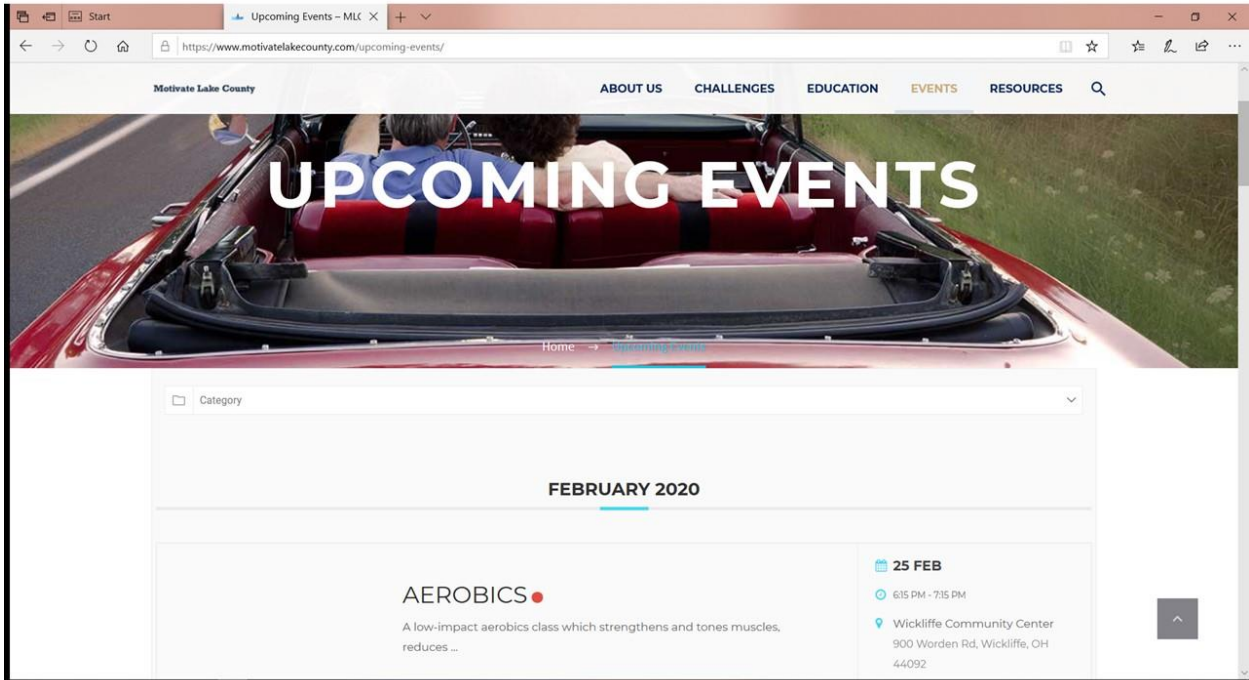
Start

Upcoming Events – MLC

https://www.motivatelakecounty.com/upcoming-events/

Motivate Lake County

ABOUT US CHALLENGES EDUCATION EVENTS RESOURCES

UPCOMING EVENTS

Home → Upcoming Events

Category

FEBRUARY 2020

AEROBICS

A low-impact aerobics class which strengthens and tones muscles, reduces ...

25 FEB

6:15 PM - 7:15 PM

Wickliffe Community Center
900 Worden Rd, Wickliffe, OH 44092